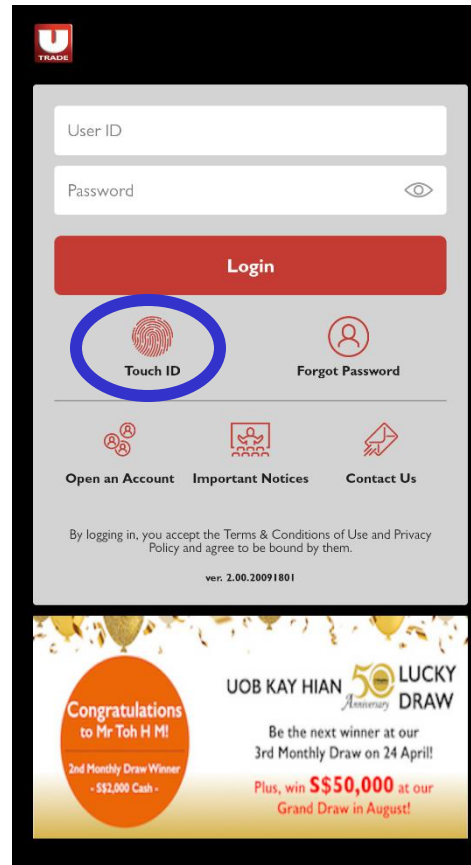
U
TRADE

User ID

Password

Login

Touch ID

Forgot Password

Open an Account

Important Notices

Contact Us

By logging in, you accept the Terms & Conditions of Use and Privacy Policy and agree to be bound by them.

ver. 2.00.20091801

Congratulations to Mr Toh H M!

2nd Monthly Draw Winner
- S$2,000 Cash -

UOB KAY HIAN 50 Anniversary LUCKY DRAW

Be the next winner at our 3rd Monthly Draw on 24 April!

Plus, win S$50,000 at our Grand Draw in August!